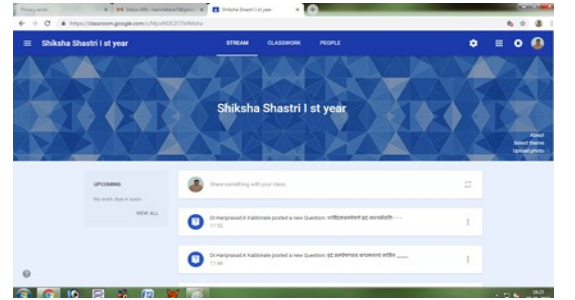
Privacy error
Inbox (99) - hariprasad@gmail.com
Shiksha Shastri I st year
https://classroom.google.com/c/MjcxNDE2OTk4Mzha

Shiksha Shastri I st year
STREAM
CLASSWORK
PEOPLE

Shiksha Shastri I st year

About
Select theme
Upload photo

UPCOMING
No work due in soon
VIEW ALL

Share something with your class...

Dr.Hariprasad.K Kabbinale posted a new Question: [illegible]
11:52

Dr.Hariprasad.K Kabbinale posted a new Question: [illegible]
11:46

14:21